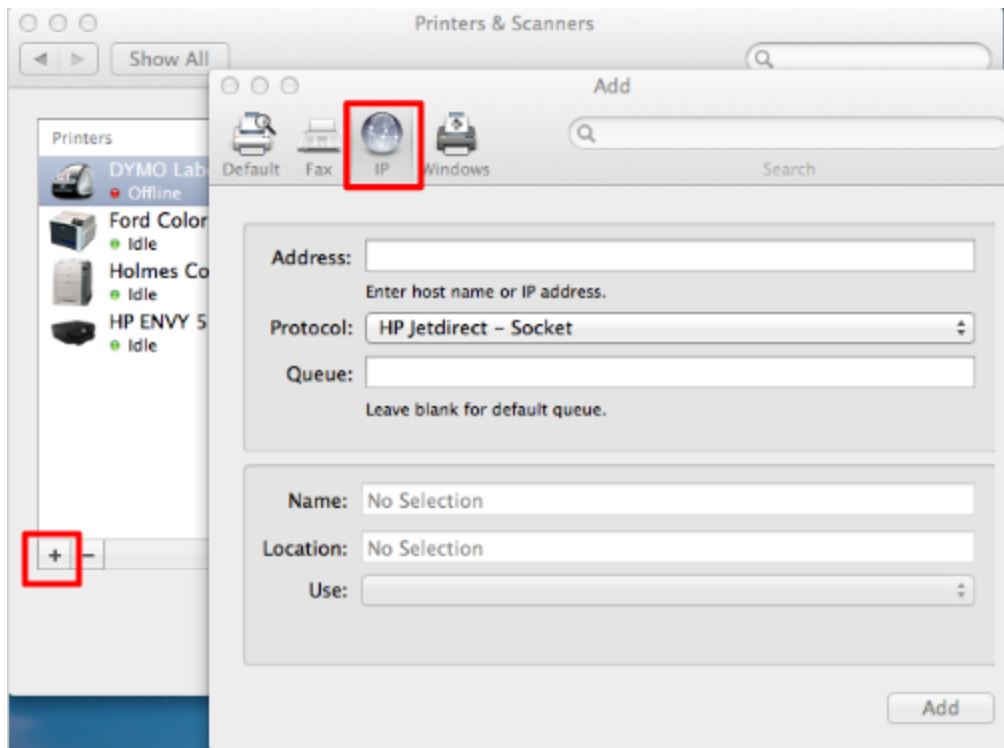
Printers & Scanners

Show All

Printers

DYMO Lab
Offline

Ford Color
Idle

Holmes Co
Idle

HP ENVY 5
Idle

+ −

Add

Default Fax IP Windows

Search

Address:

Enter host name or IP address.

Protocol: HP Jetdirect – Socket

Queue:

Leave blank for default queue.

Name: No Selection

Location: No Selection

Use:

Add